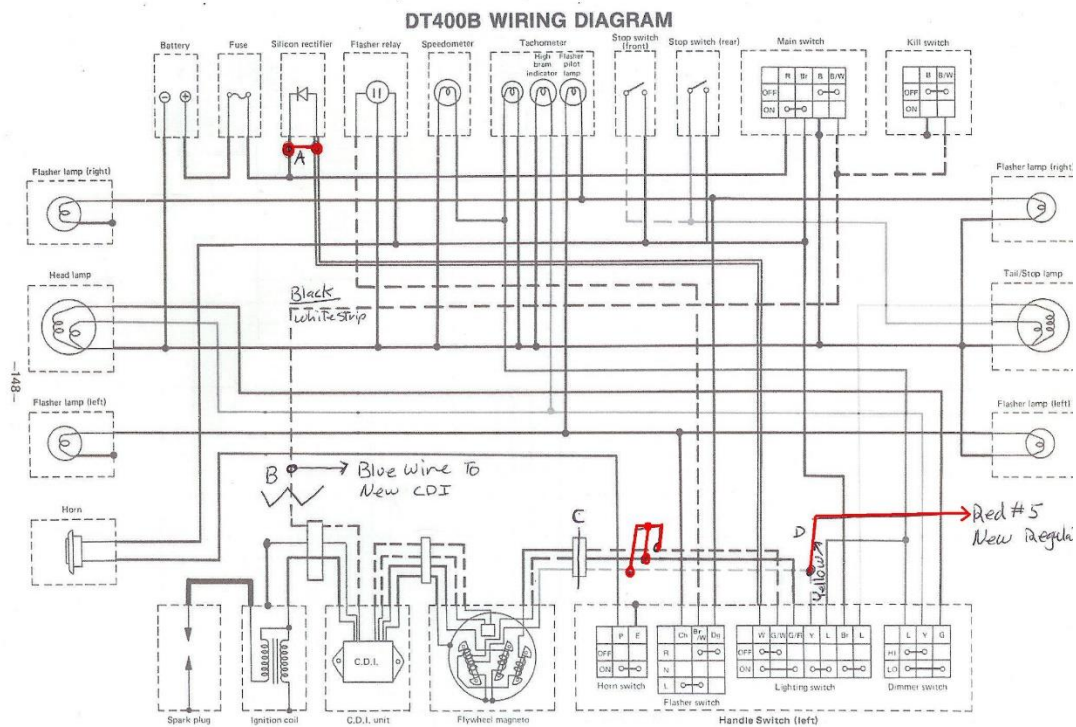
DT400B WIRING DIAGRAM

Battery
Fuse
Silicon rectifier
Flasher relay
Speedometer
Tachometer
High beam indicator
Flasher pilot lamp
Stop switch (front)
Stop switch (rear)
Main switch

| | R | Br | B | B/W |
|---|---|---|---|---|
| OFF | | | | |
| ON | | | | |

Kill switch

| | B | B/W |
|---|---|---|
| OFF | | |
| ON | | |

Flasher lamp (right)
Flasher lamp (right)
A
Head lamp
Tail/Stop lamp
Black
White strip
-148-
Flasher lamp (left)
Flasher lamp (left)
B
Blue Wire To New CDI
Horn
C
D
Yellow
Red #5 New Regula
C.D.I.

| | P | E |
|---|---|---|
| OFF | | |
| ON | | |

Horn switch

| | Ch | Br/W | Dg |
|---|---|---|---|
| R | | | |
| N | | | |
| L | | | |

Flasher switch

| | W | G/W | G/R | Y | L | Br | L |
|---|---|---|---|---|---|---|---|
| OFF | | | | | | | |
| ON | | | | | | | |

Lighting switch

| | L | Y | G |
|---|---|---|---|
| HI | | | |
| LO | | | |

Dimmer switch

Spark plug
Ignition coil
C.D.I. unit
Flywheel magneto
Handle Switch (left)